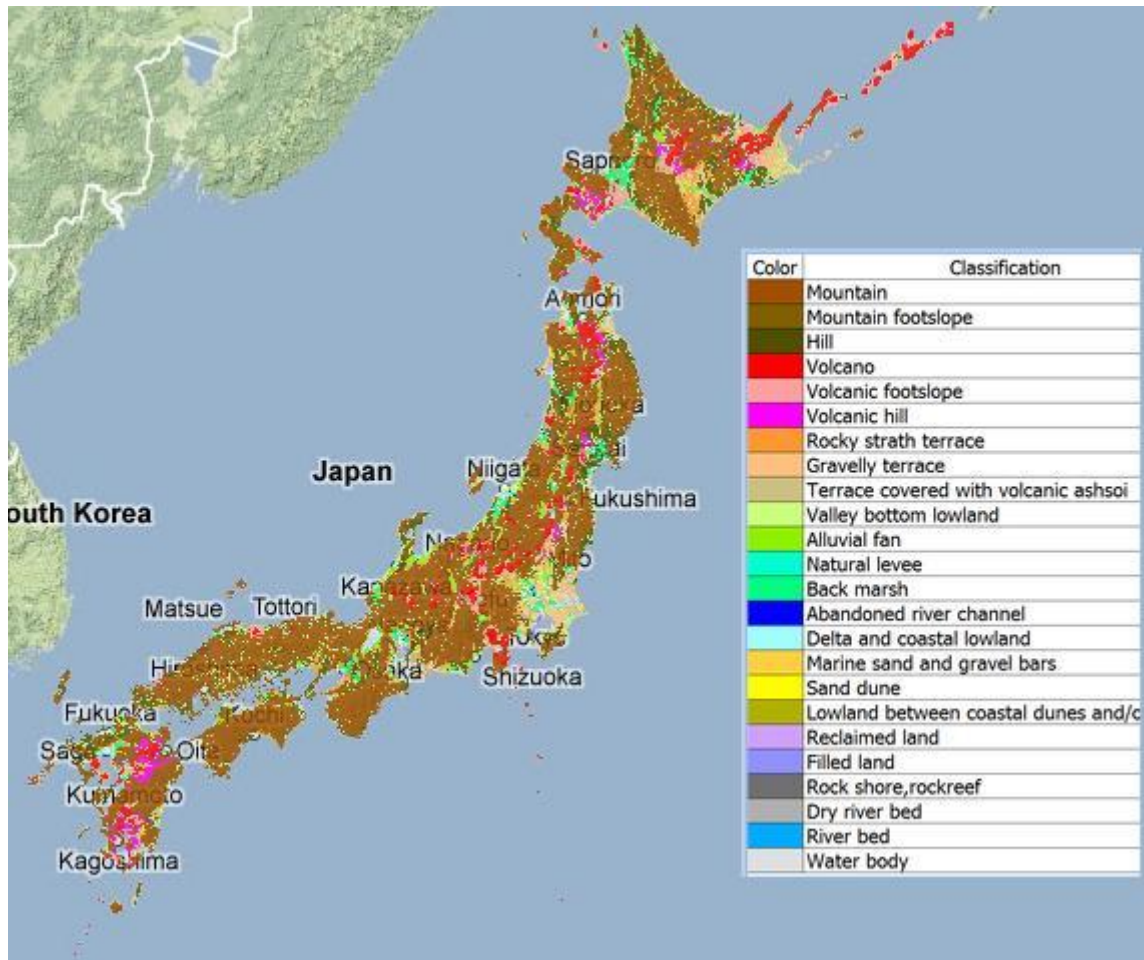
Sapp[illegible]

A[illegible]ori

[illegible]ka

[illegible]i

Japan

Niigata

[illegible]ukushima

outh Korea

N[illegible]

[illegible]o

Ka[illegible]

Matsue

Tottori

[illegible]

Shizuoka

Hi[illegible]

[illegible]ka

Fukuoka

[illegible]ochi

Sa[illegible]

Oita

Kumamoto

Kago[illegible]ima

| Color | Classification |
|---|---|
| | Mountain |
| | Mountain footslope |
| | Hill |
| | Volcano |
| | Volcanic footslope |
| | Volcanic hill |
| | Rocky strath terrace |
| | Gravelly terrace |
| | Terrace covered with volcanic ashsoi |
| | Valley bottom lowland |
| | Alluvial fan |
| | Natural levee |
| | Back marsh |
| | Abandoned river channel |
| | Delta and coastal lowland |
| | Marine sand and gravel bars |
| | Sand dune |
| | Lowland between coastal dunes and/c |
| | Reclaimed land |
| | Filled land |
| | Rock shore,rockreef |
| | Dry river bed |
| | River bed |
| | Water body |